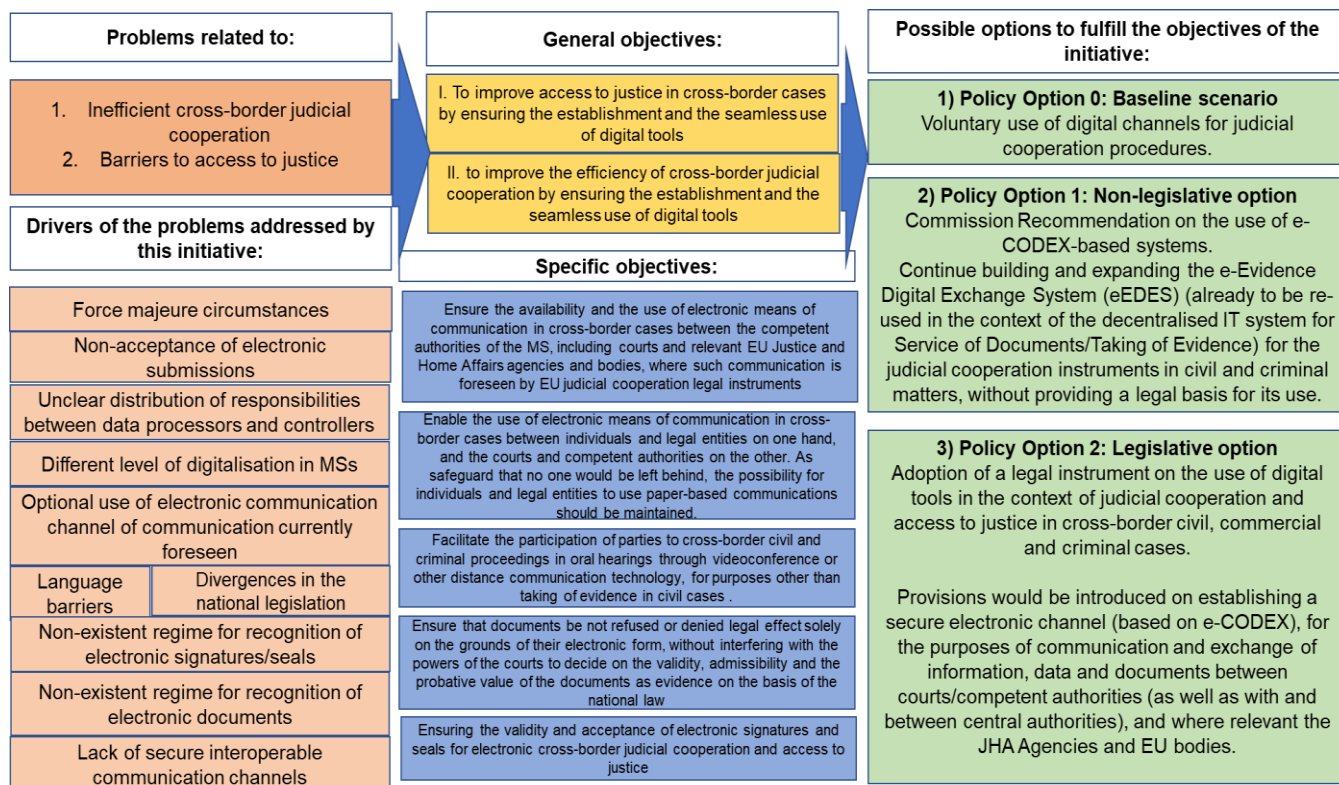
Problems related to:

1. Inefficient cross-border judicial cooperation
2. Barriers to access to justice

Drivers of the problems addressed by this initiative:

Force majeure circumstances

Non-acceptance of electronic submissions

Unclear distribution of responsibilities between data processors and controllers

Different level of digitalisation in MSs

Optional use of electronic communication channel of communication currently foreseen

Language barriers

Divergences in the national legislation

Non-existent regime for recognition of electronic signatures/seals

Non-existent regime for recognition of electronic documents

Lack of secure interoperable communication channels

General objectives:

I. To improve access to justice in cross-border cases by ensuring the establishment and the seamless use of digital tools

II. to improve the efficiency of cross-border judicial cooperation by ensuring the establishment and the seamless use of digital tools

Specific objectives:

Ensure the availability and the use of electronic means of communication in cross-border cases between the competent authorities of the MS, including courts and relevant EU Justice and Home Affairs agencies and bodies, where such communication is foreseen by EU judicial cooperation legal instruments

Enable the use of electronic means of communication in cross-border cases between individuals and legal entities on one hand, and the courts and competent authorities on the other. As safeguard that no one would be left behind, the possibility for individuals and legal entities to use paper-based communications should be maintained.

Facilitate the participation of parties to cross-border civil and criminal proceedings in oral hearings through videoconference or other distance communication technology, for purposes other than taking of evidence in civil cases .

Ensure that documents be not refused or denied legal effect solely on the grounds of their electronic form, without interfering with the powers of the courts to decide on the validity, admissibility and the probative value of the documents as evidence on the basis of the national law

Ensuring the validity and acceptance of electronic signatures and seals for electronic cross-border judicial cooperation and access to justice

Possible options to fulfill the objectives of the initiative:

1) Policy Option 0: Baseline scenario
Voluntary use of digital channels for judicial cooperation procedures.

2) Policy Option 1: Non-legislative option
Commission Recommendation on the use of e-CODEX-based systems.
Continue building and expanding the e-Evidence Digital Exchange System (eEDES) (already to be re-used in the context of the decentralised IT system for Service of Documents/Taking of Evidence) for the judicial cooperation instruments in civil and criminal matters, without providing a legal basis for its use.

3) Policy Option 2: Legislative option
Adoption of a legal instrument on the use of digital tools in the context of judicial cooperation and access to justice in cross-border civil, commercial and criminal cases.

Provisions would be introduced on establishing a secure electronic channel (based on e-CODEX), for the purposes of communication and exchange of information, data and documents between courts/competent authorities (as well as with and between central authorities), and where relevant the JHA Agencies and EU bodies.